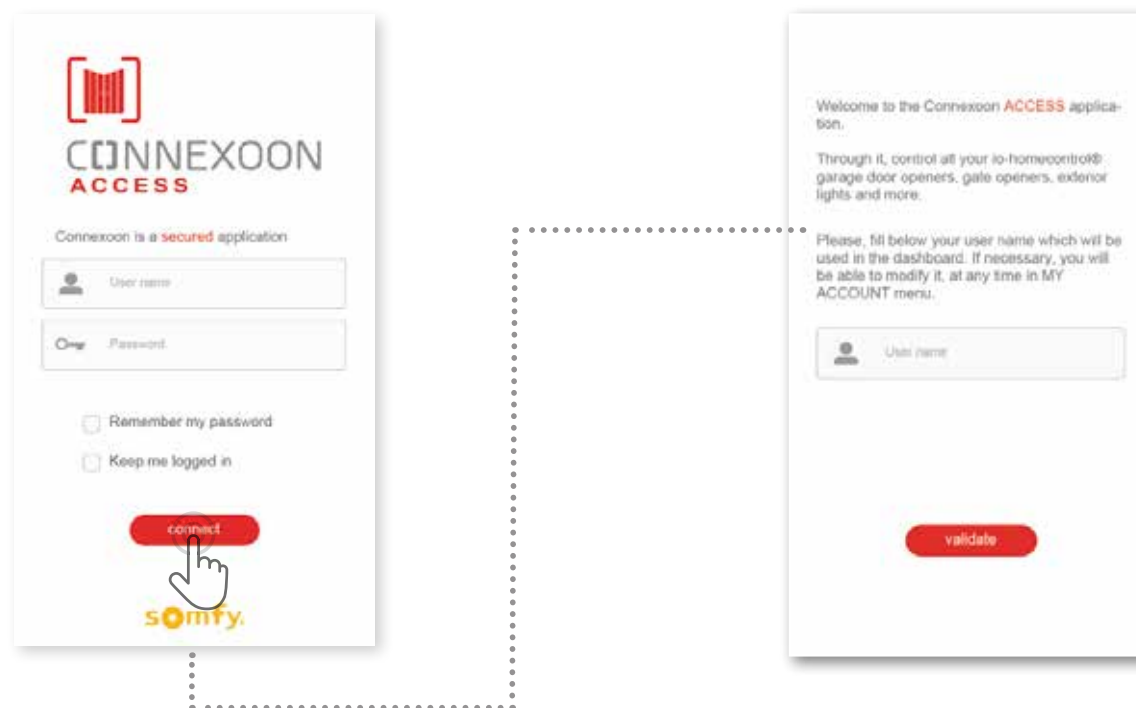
CONNEXOON
ACCESS

Connexoon is a secured application

User name

Password

Remember my password

Keep me logged in

connect

somfy.

Welcome to the Connexoon ACCESS application.

Through it, control all your io-homecontrol® garage door openers, gate openers, exterior lights and more.

Please, fill below your user name which will be used in the dashboard. If necessary, you will be able to modify it, at any time in MY ACCOUNT menu.

User name

validate